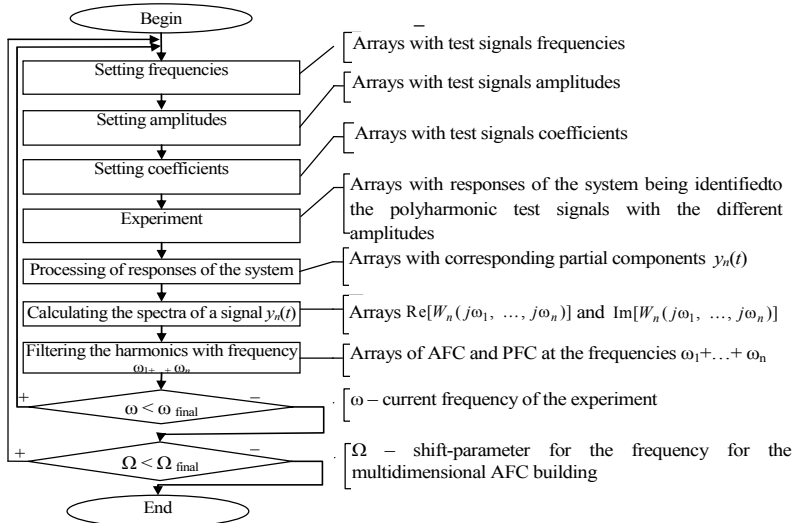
Begin

Setting frequencies

Setting amplitudes

Setting coefficients

Experiment

Processing of responses of the system

Calculating the spectra of a signal $y_n(t)$

Filtering the harmonics with frequency $\omega_1+\ldots+\omega_n$

+

–

$\omega < \omega_{final}$

+

–

$\Omega < \Omega_{final}$

End

Arrays with test signals frequencies

Arrays with test signals amplitudes

Arrays with test signals coefficients

Arrays with responses of the system being identifiedto the polyharmonic test signals with the different amplitudes

Arrays with corresponding partial components $y_n(t)$

Arrays $\mathrm{Re}[W_n(j\omega_1, \ldots, j\omega_n)]$ and $\mathrm{Im}[W_n(j\omega_1, \ldots, j\omega_n)]$

Arrays of AFC and PFC at the frequencies $\omega_1+\ldots+\omega_n$

$\omega$ – current frequency of the experiment

$\Omega$ – shift-parameter for the frequency for the multidimensional AFC building